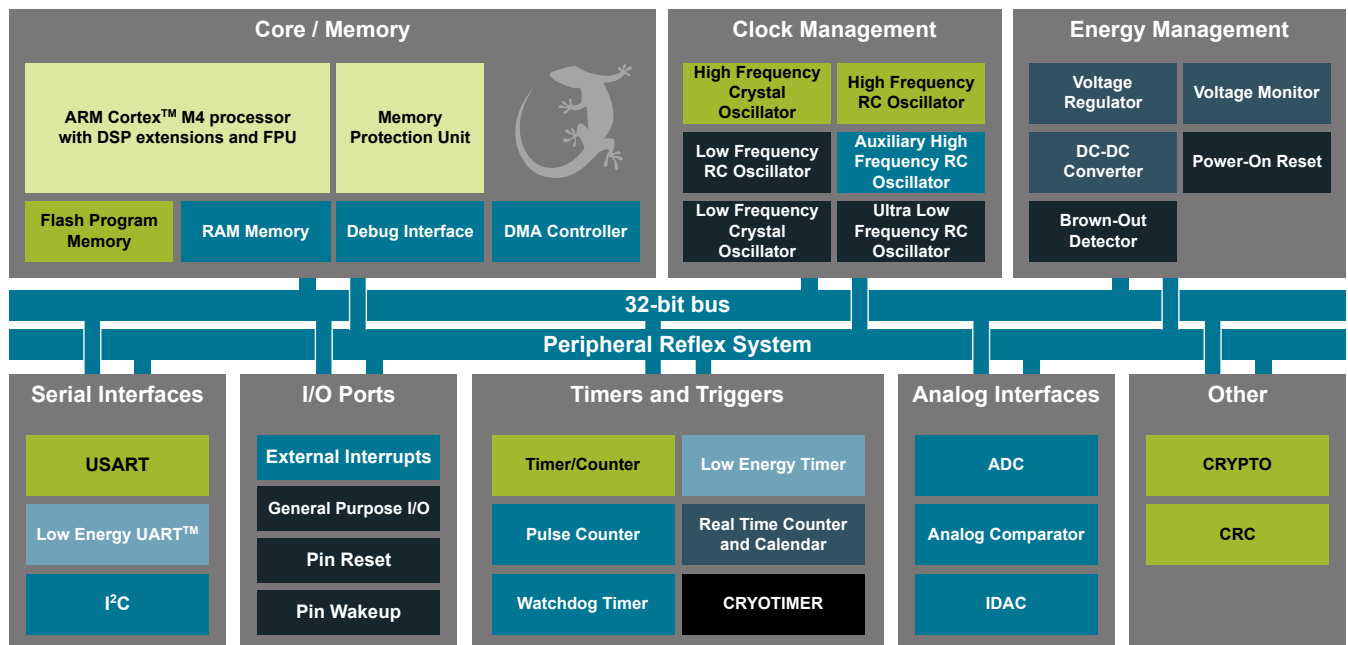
Core / Memory

ARM Cortex$^{TM}$ M4 processor with DSP extensions and FPU

Memory Protection Unit

Flash Program Memory

RAM Memory

Debug Interface

DMA Controller

Clock Management

High Frequency Crystal Oscillator

High Frequency RC Oscillator

Low Frequency RC Oscillator

Auxiliary High Frequency RC Oscillator

Low Frequency Crystal Oscillator

Ultra Low Frequency RC Oscillator

Energy Management

Voltage Regulator

Voltage Monitor

DC-DC Converter

Power-On Reset

Brown-Out Detector

32-bit bus

Peripheral Reflex System

Serial Interfaces

USART

Low Energy UART$^{TM}$

I$^{2}$C

I/O Ports

External Interrupts

General Purpose I/O

Pin Reset

Pin Wakeup

Timers and Triggers

Timer/Counter

Low Energy Timer

Pulse Counter

Real Time Counter and Calendar

Watchdog Timer

CRYOTIMER

Analog Interfaces

ADC

Analog Comparator

IDAC

Other

CRYPTO

CRC